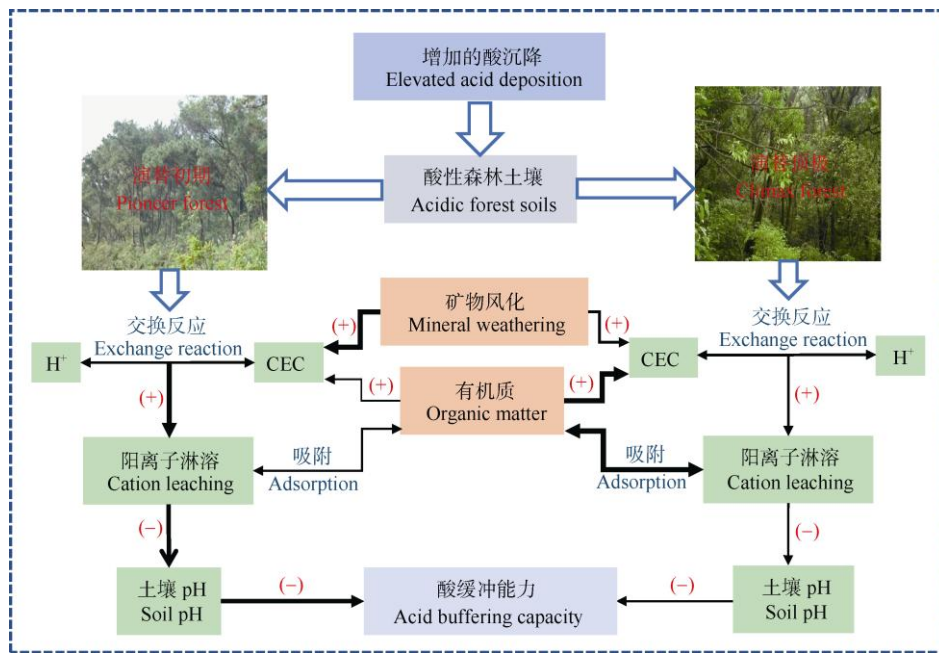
增加的酸沉降
Elevated acid deposition

演替初期
Pioneer forest

酸性森林土壤
Acidic forest soils

演替顶级
Climax forest

交换反应
Exchange reaction

H$^+$

CEC

(+)

矿物风化
Mineral weathering

(+)

CEC

交换反应
Exchange reaction

H$^+$

(+)

有机质
Organic matter

(+)

(+)

(+)

阳离子淋溶
Cation leaching

吸附
Adsorption

吸附
Adsorption

阳离子淋溶
Cation leaching

(−)

(−)

土壤 pH
Soil pH

(−)

酸缓冲能力
Acid buffering capacity

(−)

土壤 pH
Soil pH